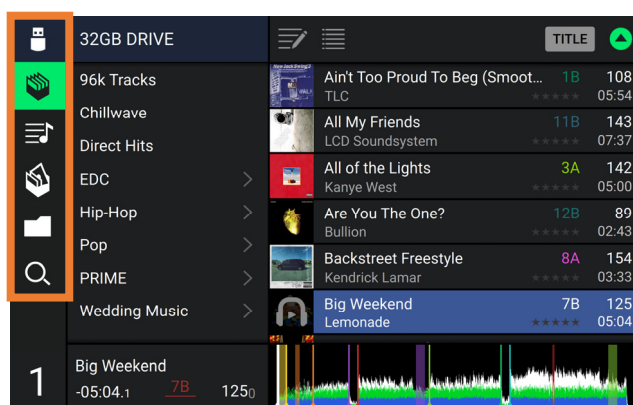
32GB DRIVE

96k Tracks
Chillwave
Direct Hits
EDC
Hip-Hop
Pop
PRIME
Wedding Music

TITLE

| | | |
|---|---|---|
| Ain't Too Proud To Beg (Smoot... TLC | 1B | 108 05:54 |
| All My Friends LCD Soundsystem | 11B | 143 07:37 |
| All of the Lights Kanye West | 3A | 142 05:00 |
| Are You The One? Bullion | 12B | 89 02:43 |
| Backstreet Freestyle Kendrick Lamar | 8A | 154 03:33 |
| Big Weekend Lemonade | 7B | 125 05:04 |

1
Big Weekend
-05:04.1 7B 125.0